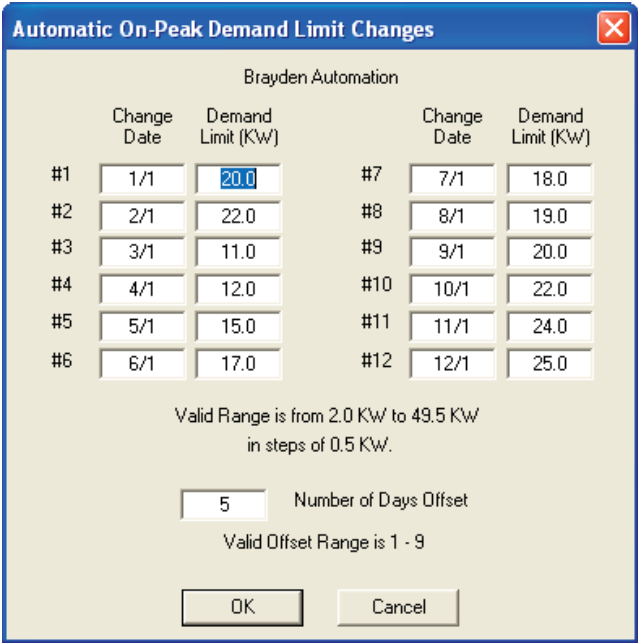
Automatic On-Peak Demand Limit Changes

Brayden Automation

|  | Change Date | Demand Limit (KW) |  | Change Date | Demand Limit (KW) |
|---|---|---|---|---|---|
| #1 | 1/1 | 20.0 | #7 | 7/1 | 18.0 |
| #2 | 2/1 | 22.0 | #8 | 8/1 | 19.0 |
| #3 | 3/1 | 11.0 | #9 | 9/1 | 20.0 |
| #4 | 4/1 | 12.0 | #10 | 10/1 | 22.0 |
| #5 | 5/1 | 15.0 | #11 | 11/1 | 24.0 |
| #6 | 6/1 | 17.0 | #12 | 12/1 | 25.0 |

Valid Range is from 2.0 KW to 49.5 KW in steps of 0.5 KW.

5 Number of Days Offset

Valid Offset Range is 1 - 9

OK Cancel